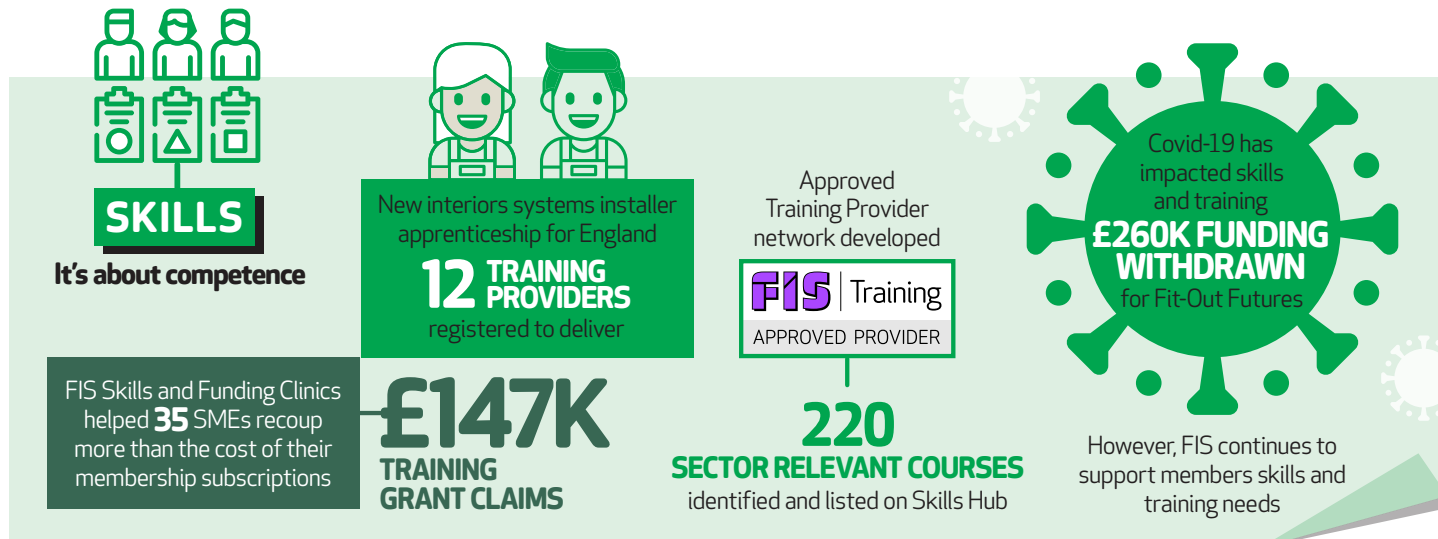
SKILLS
It's about competence

New interiors systems installer apprenticeship for England
12 TRAINING PROVIDERS
registered to deliver

FIS Skills and Funding Clinics helped 35 SMEs recoup more than the cost of their membership subscriptions

£147K
TRAINING GRANT CLAIMS

Approved Training Provider network developed

FIS | Training
APPROVED PROVIDER

220
SECTOR RELEVANT COURSES
identified and listed on Skills Hub

Covid-19 has impacted skills and training
£260K FUNDING WITHDRAWN
for Fit-Out Futures

However, FIS continues to support members skills and training needs